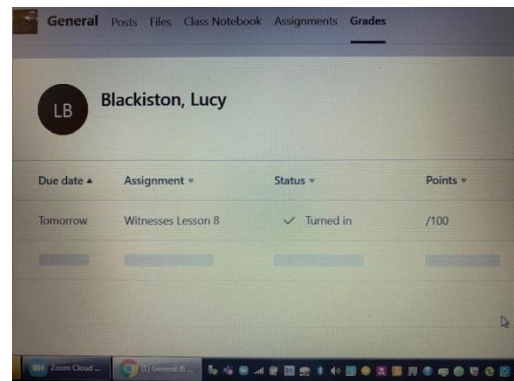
General Posts Files Class Notebook Assignments Grades

LB Blackiston, Lucy

| Due date ▲ | Assignment ▾ | Status ▾ | Points ▾ |
|---|---|---|---|
| Tomorrow | Witnesses Lesson 8 | ✓ Turned in | /100 |

Zoom Cloud ... (1) General (B...